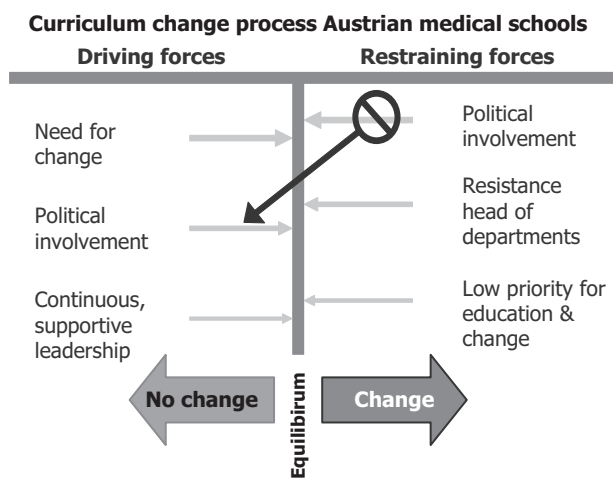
**Curriculum change process Austrian medical schools**

**Driving forces**

**Restraining forces**

Need for change

Political involvement

Continuous, supportive leadership

Political involvement

Resistance head of departments

Low priority for education & change

**No change**

**Equilibirum**

**Change**